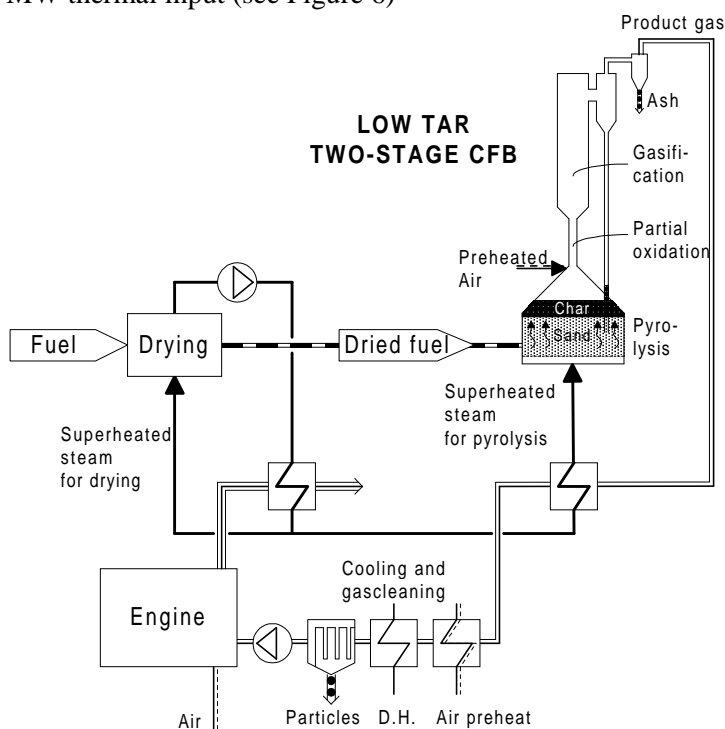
MW thermal input (see Figure 6)

Product gas

Ash

LOW TAR
TWO-STAGE CFB

Gasification

Partial oxidation

Preheated Air

Char

Sand

Pyrolysis

Fuel

Drying

Dried fuel

Superheated steam for pyrolysis

Superheated steam for drying

Cooling and gascleaning

Engine

Air

Particles

D.H.

Air preheat